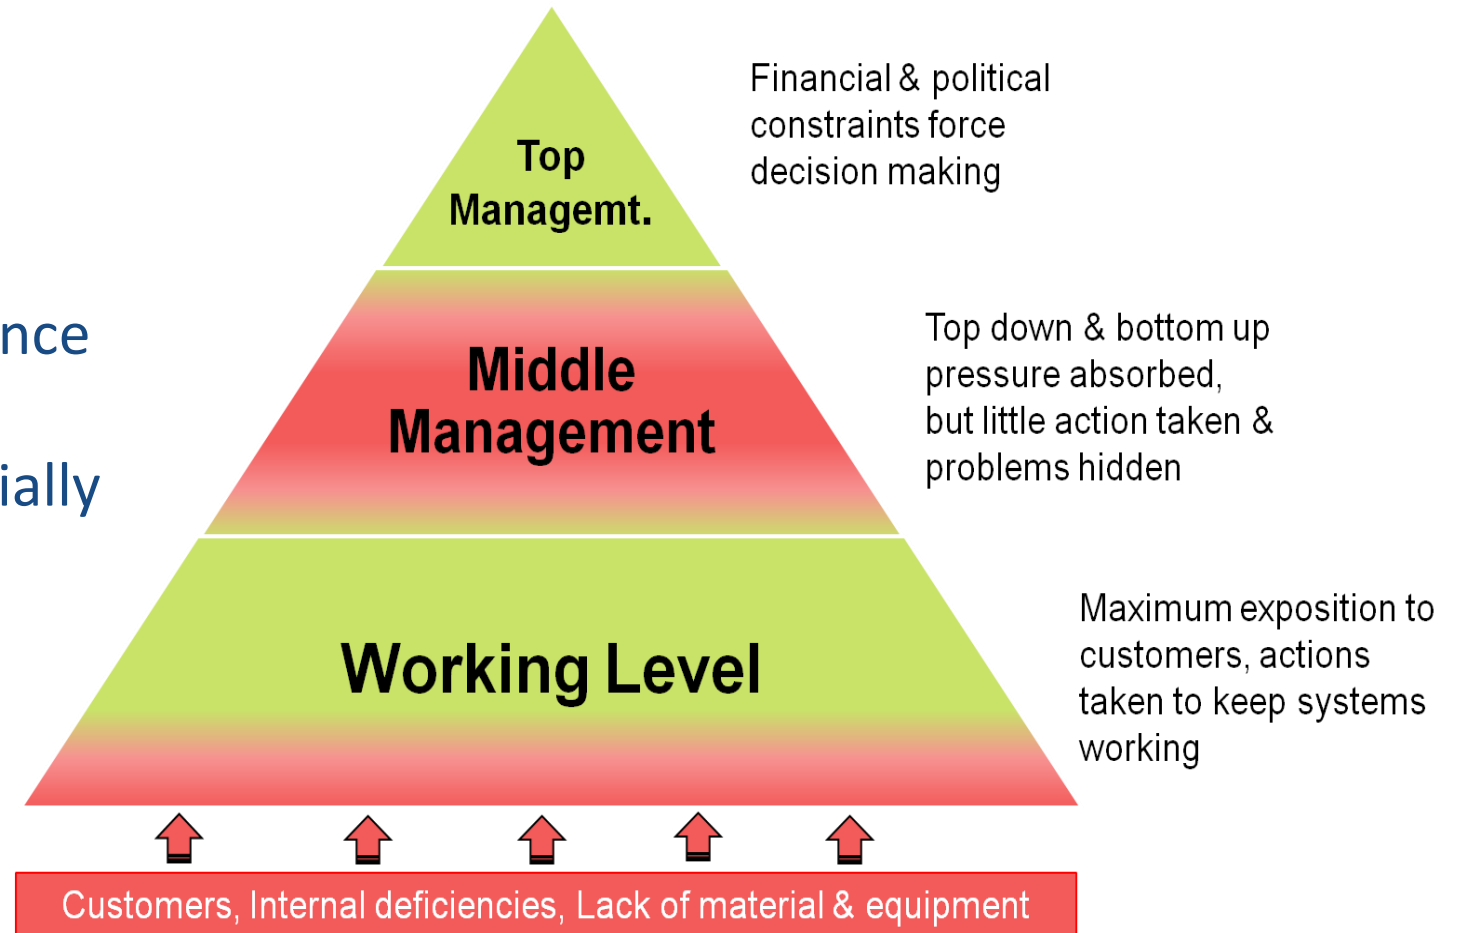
nce

ially

Top Managemt.

Financial & political constraints force decision making

Middle Management

Top down & bottom up pressure absorbed, but little action taken & problems hidden

Working Level

Maximum exposition to customers, actions taken to keep systems working

Customers, Internal deficiencies, Lack of material & equipment